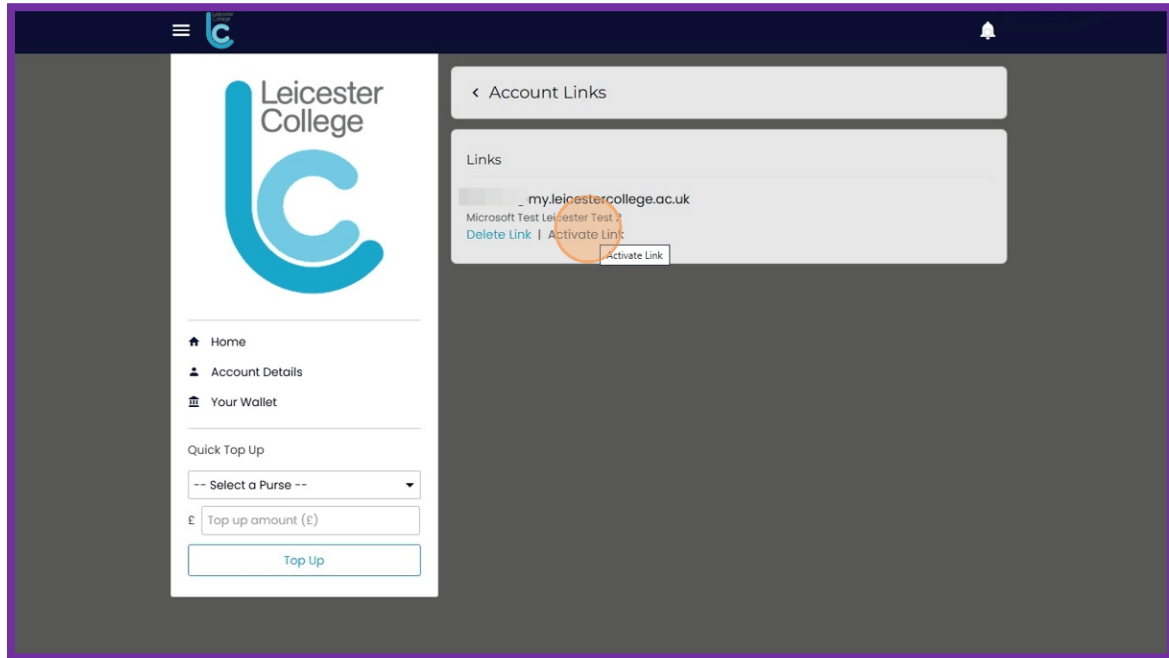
Leicester College

Leicester College

Home
Account Details
Your Wallet

Quick Top Up
-- Select a Purse --
£ Top up amount (£)
Top Up

‹ Account Links

Links

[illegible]_my.leicestercollege.ac.uk
Microsoft Test Leicester Test 2
Delete Link | Activate Link
Activate Link